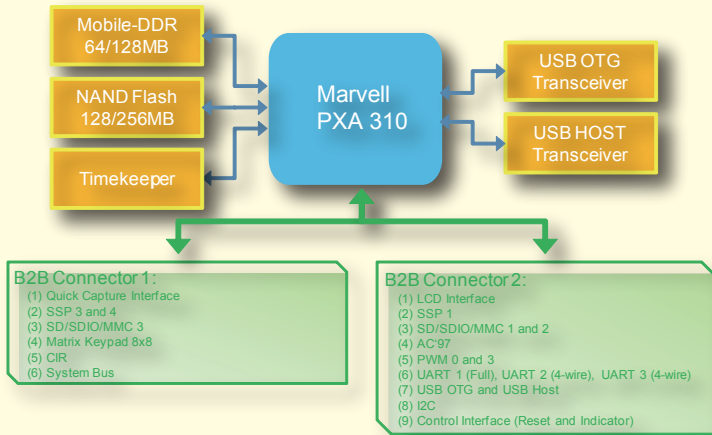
Mobile-DDR
64/128MB

NAND Flash
128/256MB

Timekeeper

Marvell
PXA 310

USB OTG
Transceiver

USB HOST
Transceiver

B2B Connector 1:
(1) Quick Capture Interface
(2) SSP 3 and 4
(3) SD/SDIO/MMC 3
(4) Matrix Keypad 8x8
(5) CIR
(6) System Bus

B2B Connector 2:
(1) LCD Interface
(2) SSP 1
(3) SD/SDIO/MMC 1 and 2
(4) AC'97
(5) PWM 0 and 3
(6) UART 1 (Full), UART 2 (4-wire), UART 3 (4-wire)
(7) USB OTG and USB Host
(8) I2C
(9) Control Interface (Reset and Indicator)